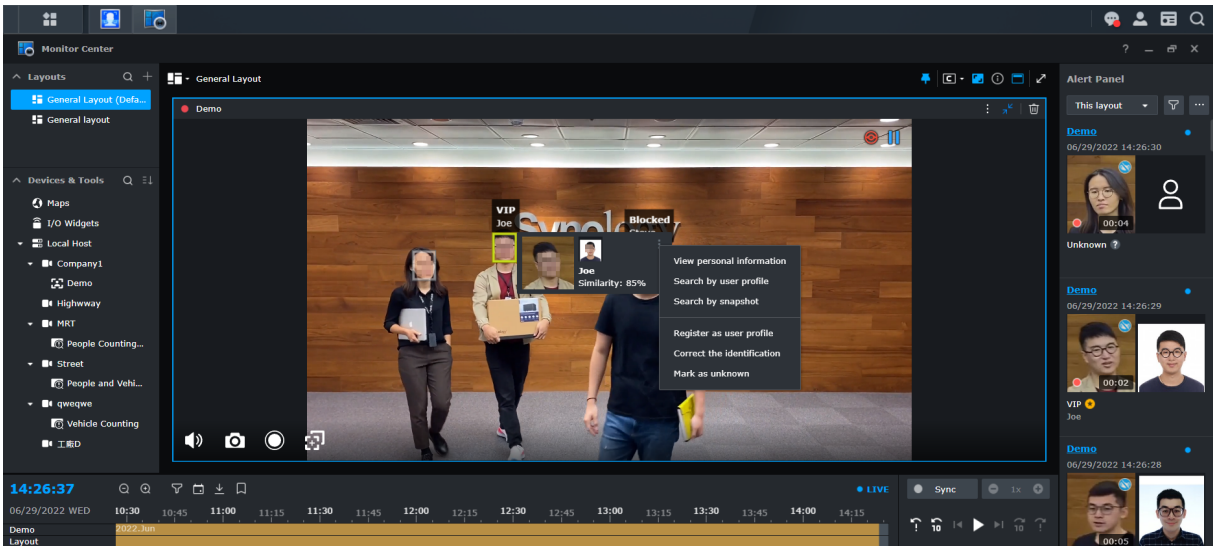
Monitor Center

Layouts

General Layout (Defa...

General layout

Devices & Tools

Maps

I/O Widgets

Local Host

Company1

Demo

Highwway

MRT

People Counting...

Street

People and Vehi...

qweqwe

Vehicle Counting

工廠D

General Layout

Demo

VIP
Joe

Blocked

Joe
Similarity: 85%

View personal information
Search by user profile
Search by snapshot
Register as user profile
Correct the identification
Mark as unknown

Alert Panel

This layout

Demo
06/29/2022 14:26:30
00:04
Unknown ?

Demo
06/29/2022 14:26:29
00:02
VIP
Joe

Demo
06/29/2022 14:26:28
00:05

14:26:37
06/29/2022 WED

LIVE

Sync

1x

10:30 10:45 11:00 11:15 11:30 11:45 12:00 12:15 12:30 12:45 13:00 13:15 13:30 13:45 14:00 14:15

Demo
Layout

2022.Jun

10 10